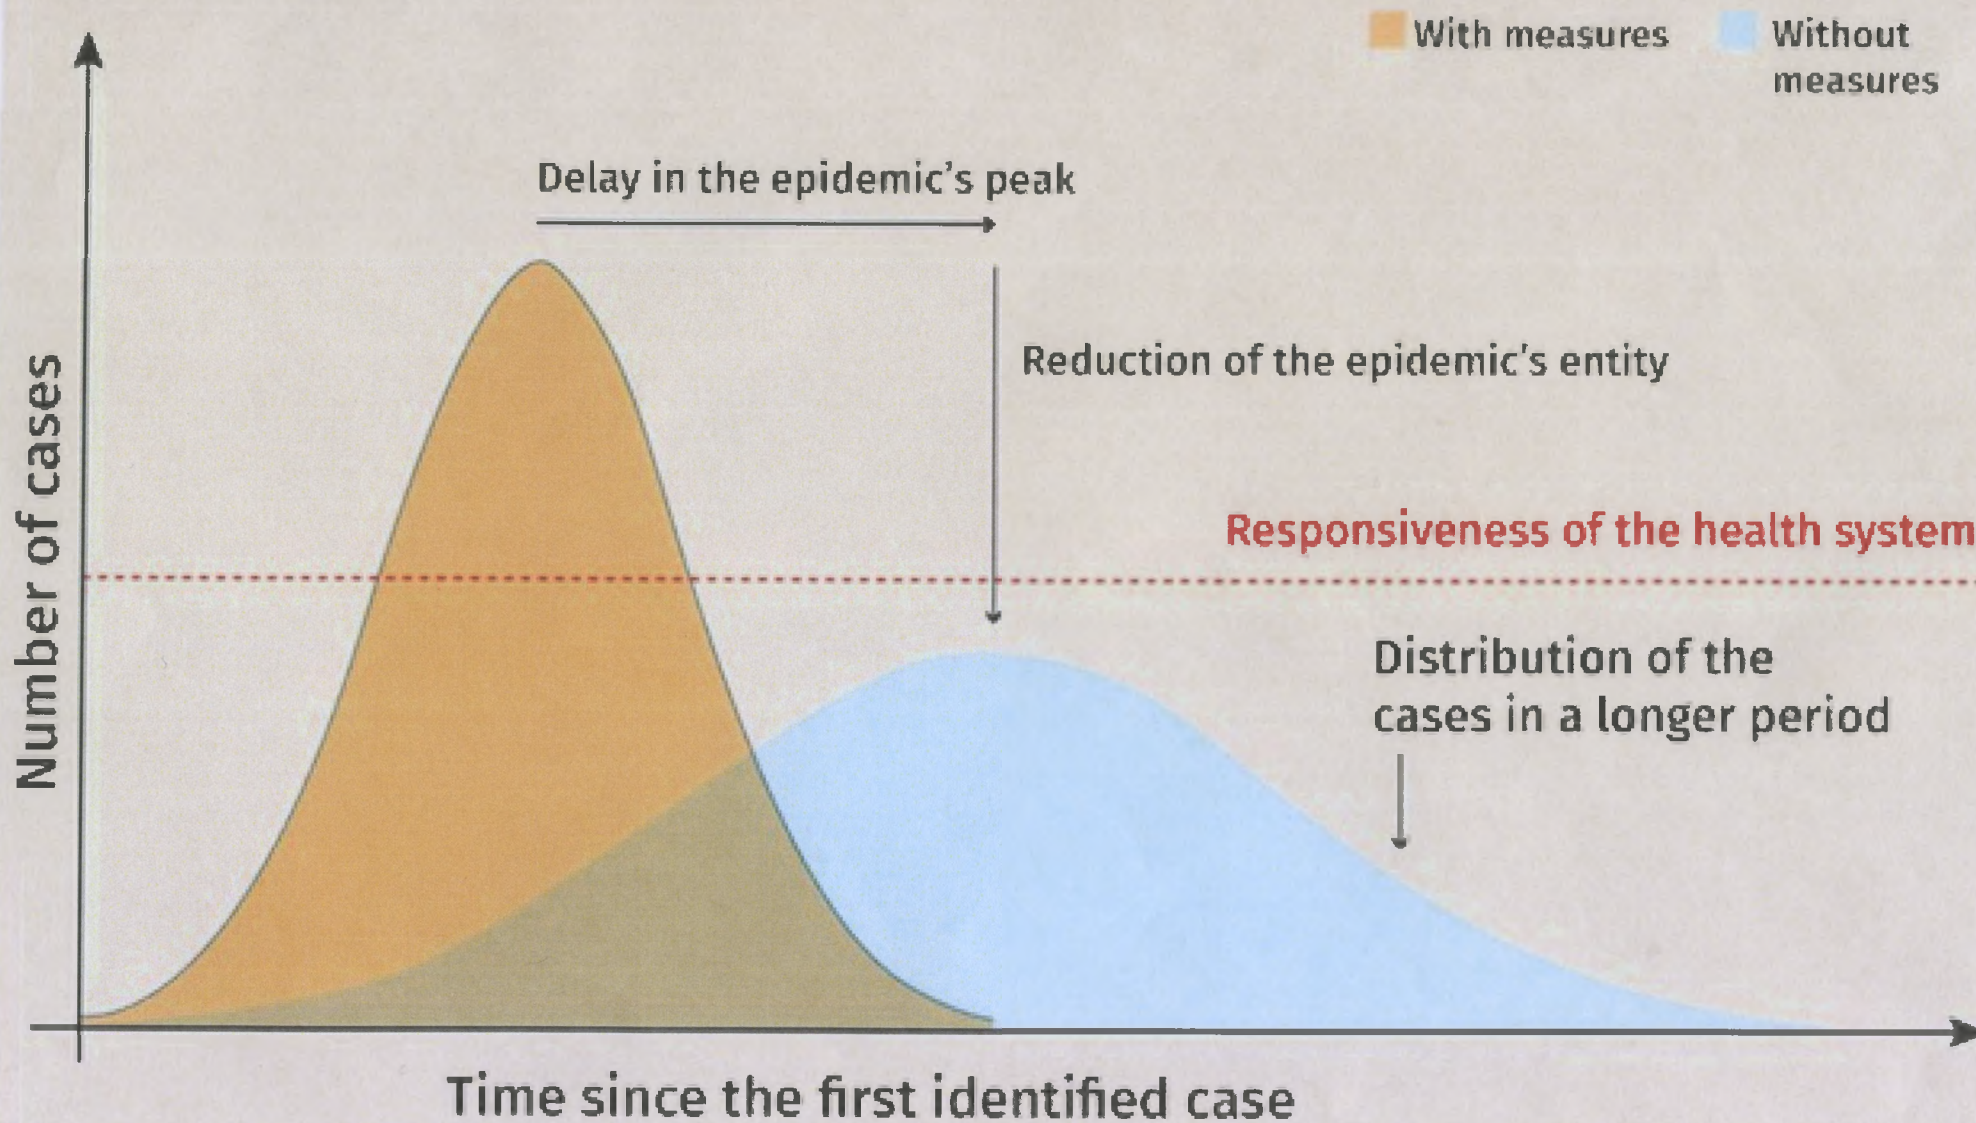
With measures

Without measures

Delay in the epidemic's peak

Reduction of the epidemic's entity

Responsiveness of the health system

Distribution of the cases in a longer period

Number of cases

Time since the first identified case